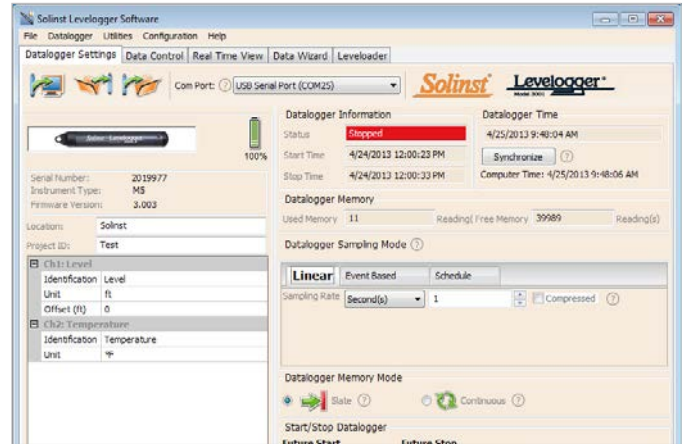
Solinst Levelogger Software

File Datalogger Utilities Configuration Help

Datalogger Settings Data Control Real Time View Data Wizard Leveloader

Com Port: USB Serial Port (COM25)

Solinst Levelogger

100%

Serial Number: 2019977
Instrument Type: M5
Firmware Version: 3.003

Location: Solinst
Project ID: Test

Ch1: Level
Identification Level
Unit ft
Offset (ft) 0
Ch2: Temperature
Identification Temperature
Unit °F

Datalogger Information
Status Stopped
Start Time 4/24/2013 12:00:23 PM
Stop Time 4/24/2013 12:00:33 PM

Datalogger Time
4/25/2013 9:48:04 AM
Synchronize
Computer Time: 4/25/2013 9:48:06 AM

Datalogger Memory
Used Memory 11 Reading( Free Memory 39989 Reading(s)

Datalogger Sampling Mode

Linear Event Based Schedule

Sampling Rate Second(s) 1 Compressed

Datalogger Memory Mode
Slate Continuous

Start/Stop Datalogger
Future Start Future Stop